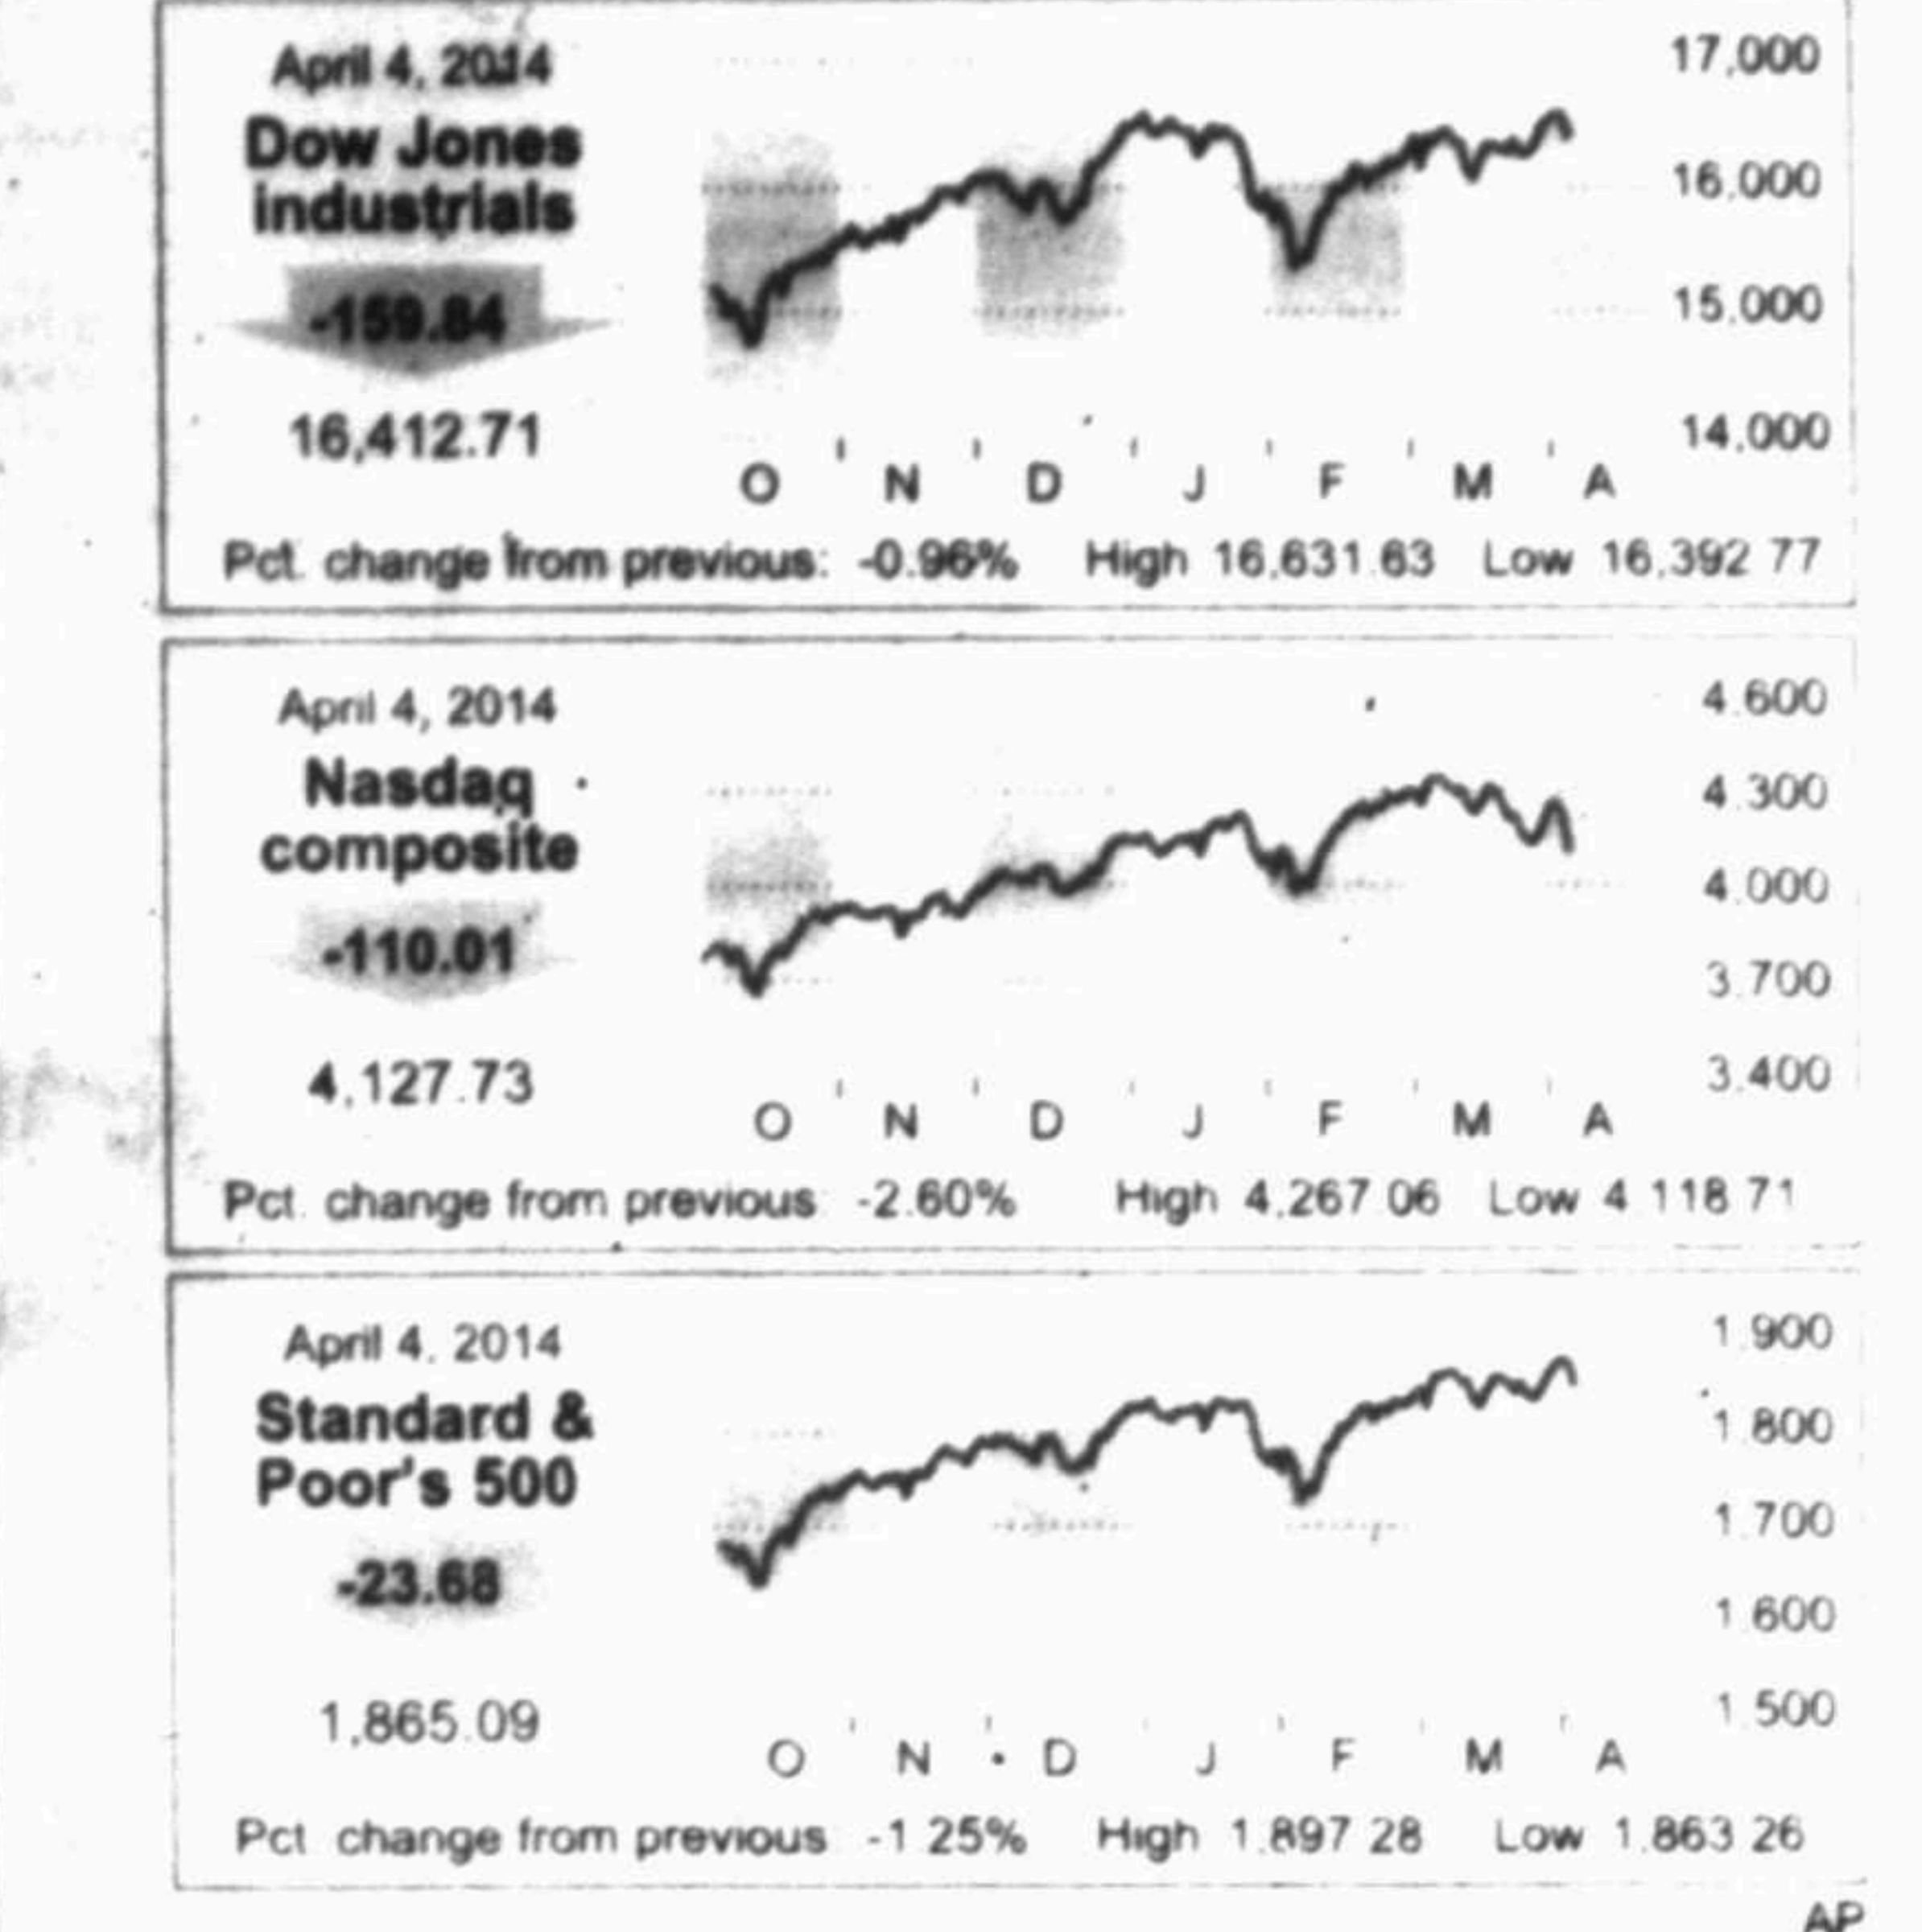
April 4, 2014
Dow Jones industrials
-159.84
16,412.71

17,000
16,000
15,000
14,000

O N D J F M A

Pct. change from previous: -0.96% High 16,631.63 Low 16,392.77

April 4, 2014
Nasdaq composite
-110.01
4,127.73

4,600
4,300
4,000
3,700
3,400

O N D J F M A

Pct. change from previous: -2.60% High 4,267.06 Low 4,118.71

April 4, 2014
Standard & Poor's 500
-23.68
1,865.09

1,900
1,800
1,700
1,600
1,500

O N D J F M A

Pct. change from previous: -1.25% High 1,897.28 Low 1,863.26

AP